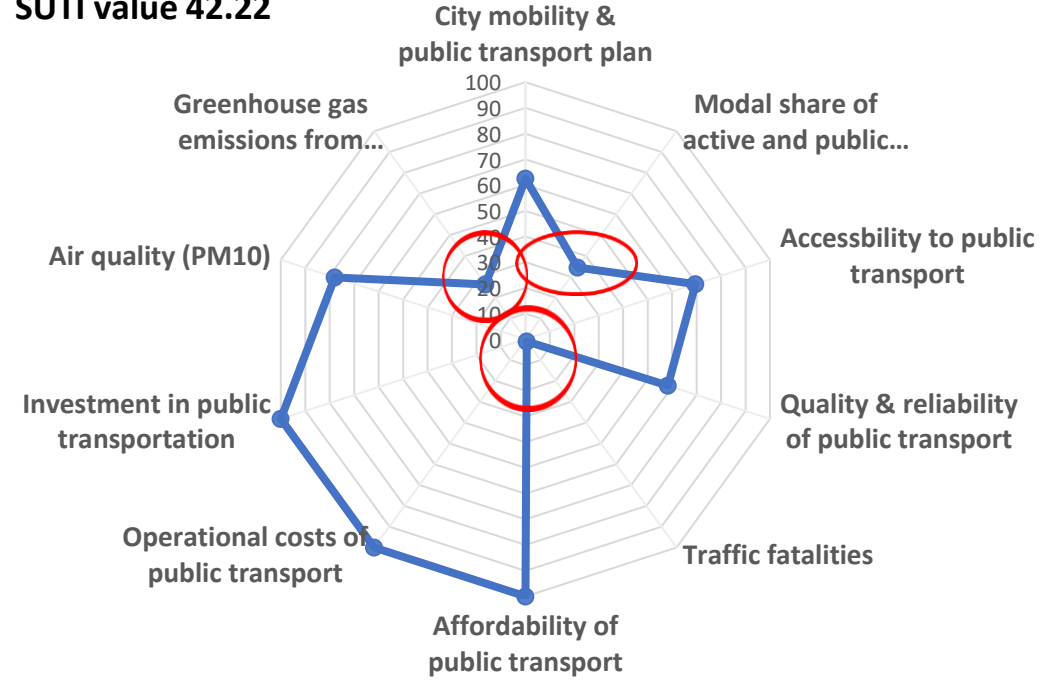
SUTI value 42.22

City mobility & public transport plan

Modal share of active and public…

Accessbility to public transport

Quality & reliability of public transport

Traffic fatalities

Affordability of public transport

Operational costs of public transport

Investment in public transportation

Air quality (PM10)

Greenhouse gas emissions from…

100
90
80
70
60
50
40
30
20
10
0